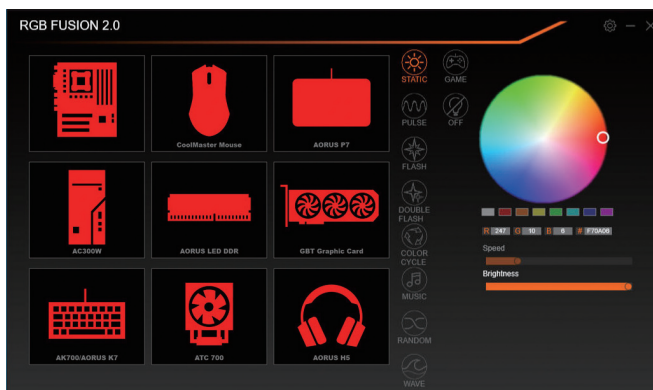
RGB FUSION 2.0

CoolMaster Mouse
AORUS P7
AC300W
AORUS LED DDR
GBT Graphic Card
AK700/AORUS K7
ATC 700
AORUS H5

STATIC
GAME
PULSE
OFF
FLASH
DOUBLE FLASH
COLOR CYCLE
MUSIC
RANDOM
WAVE

R 247 G 10 B 6 # F70A06
Speed
Brightness